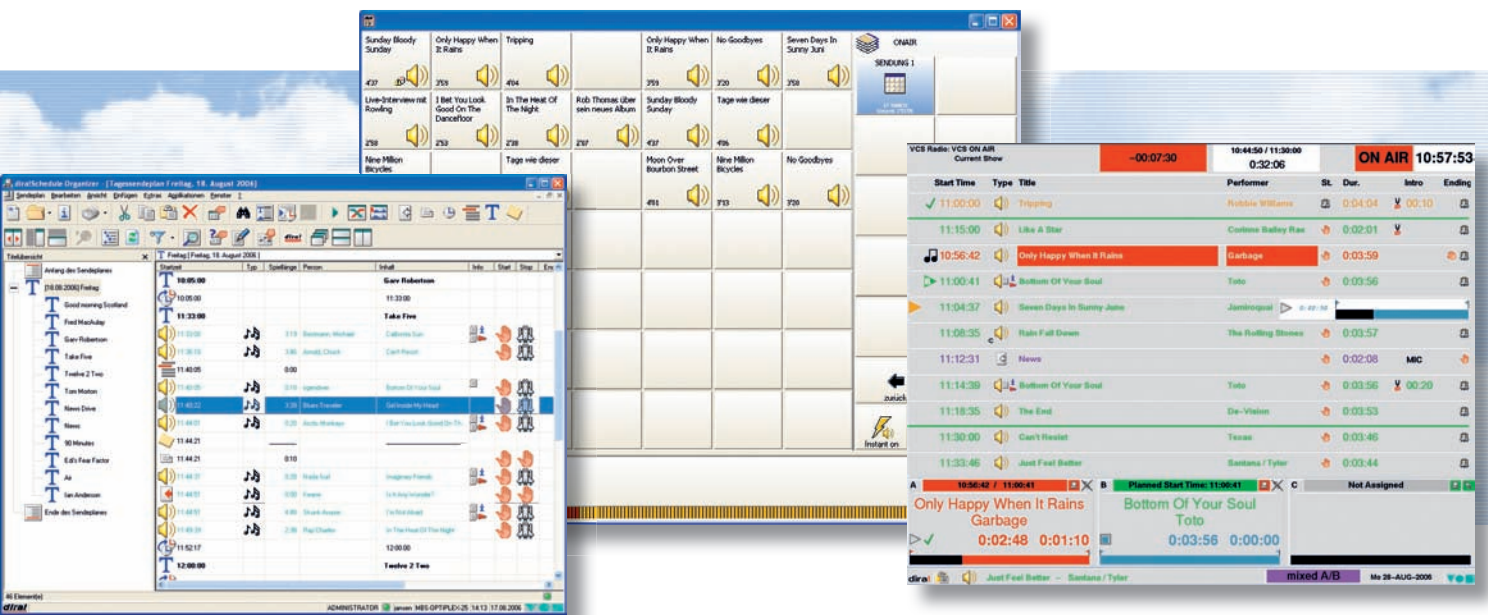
Sunday Bloody Sunday
4'37
Only Happy When It Rains
3'59
Tripping
4'04
Only Happy When It Rains
3'59
No Goodbyes
3'20
Seven Days In Sunny Juni
3'50
ONAIR
SENDUNG 1
Live-Interview mit Rowling
2'50
I Bet You Look Good On The Dancefloor
2'53
In The Heat Of The Night
2'30
Rob Thomas über sein neues Album
2'07
Sunday Bloody Sunday
4'37
Tage wie dieser
4'06
Nine Million Bicycles
Tage wie dieser
Moon Over Bourbon Street
4'01
Nine Million Bicycles
3'13
No Goodbyes
3'20
zurück
Instant on

diraSchedule Organizer - [Tagessendeplan Freitag, 18. August 2006]
Sendeplan Bearbeiten Ansicht Einfügen Extras Applikationen Fenster ?
Titelübersicht
Anfang des Sendeplanes
[18.08.2006] Freitag
Good morning Scotland
Fred MacAulay
Garv Robertson
Take Five
Twelve 2 Two
Tom Morton
News Drive
News
90 Minutes
Ed's Fear Factor
Air
Ian Anderson
Ende des Sendeplanes
Freitag [Freitag, 18. August 2006]
Startzeit | Typ | Spiellänge | Person | Inhalt | Info | Start | Stop | Ein
10:05:00
Garv Robertson
10:05:00
11:33:00
11:33:00
Take Five
11:40:05
0:00
11:44:21
11:44:21
0:10
11:52:17
12:00:00
12:00:00
Twelve 2 Two
46 Element(e)
ADMINISTRATOR janvm MBS-OPTIPLEX-25 14:13 17.08.2006
dira!

VCS Radio: VCS ON AIR
Current Show
-00:07:30
10:44:50 / 11:30:00
0:32:06
ON AIR 10:57:53
Start Time | Type | Title | Performer | St. | Dur. | Intro | Ending
11:00:00 | Tripping | Robbie Williams | 0:04:04 | 00:10
11:15:00 | Like A Star | Corinne Bailey Rae | 0:02:01
10:56:42 | Only Happy When It Rains | Garbage | 0:03:59
11:00:41 | Bottom Of Your Soul | Toto | 0:03:56
11:04:37 | Seven Days In Sunny June | Jamiroquai | 0:02:50
11:08:35 | Rain Fall Down | The Rolling Stones | 0:03:57
11:12:31 | News | 0:02:08 | MIC
11:14:39 | Bottom Of Your Soul | Toto | 0:03:56 | 00:20
11:18:35 | The End | De-Vision | 0:03:53
11:30:00 | Can't Resist | Texas | 0:03:46
11:33:46 | Just Feel Better | Santana / Tyler | 0:03:44
A 10:56:42 / 11:00:41
Only Happy When It Rains
Garbage
0:02:48 0:01:10
B Planned Start Time: 11:00:41
Bottom Of Your Soul
Toto
0:03:56 0:00:00
C Not Assigned
dira! Just Feel Better - Santana / Tyler mixed A/B Mo 28-AUG-2006